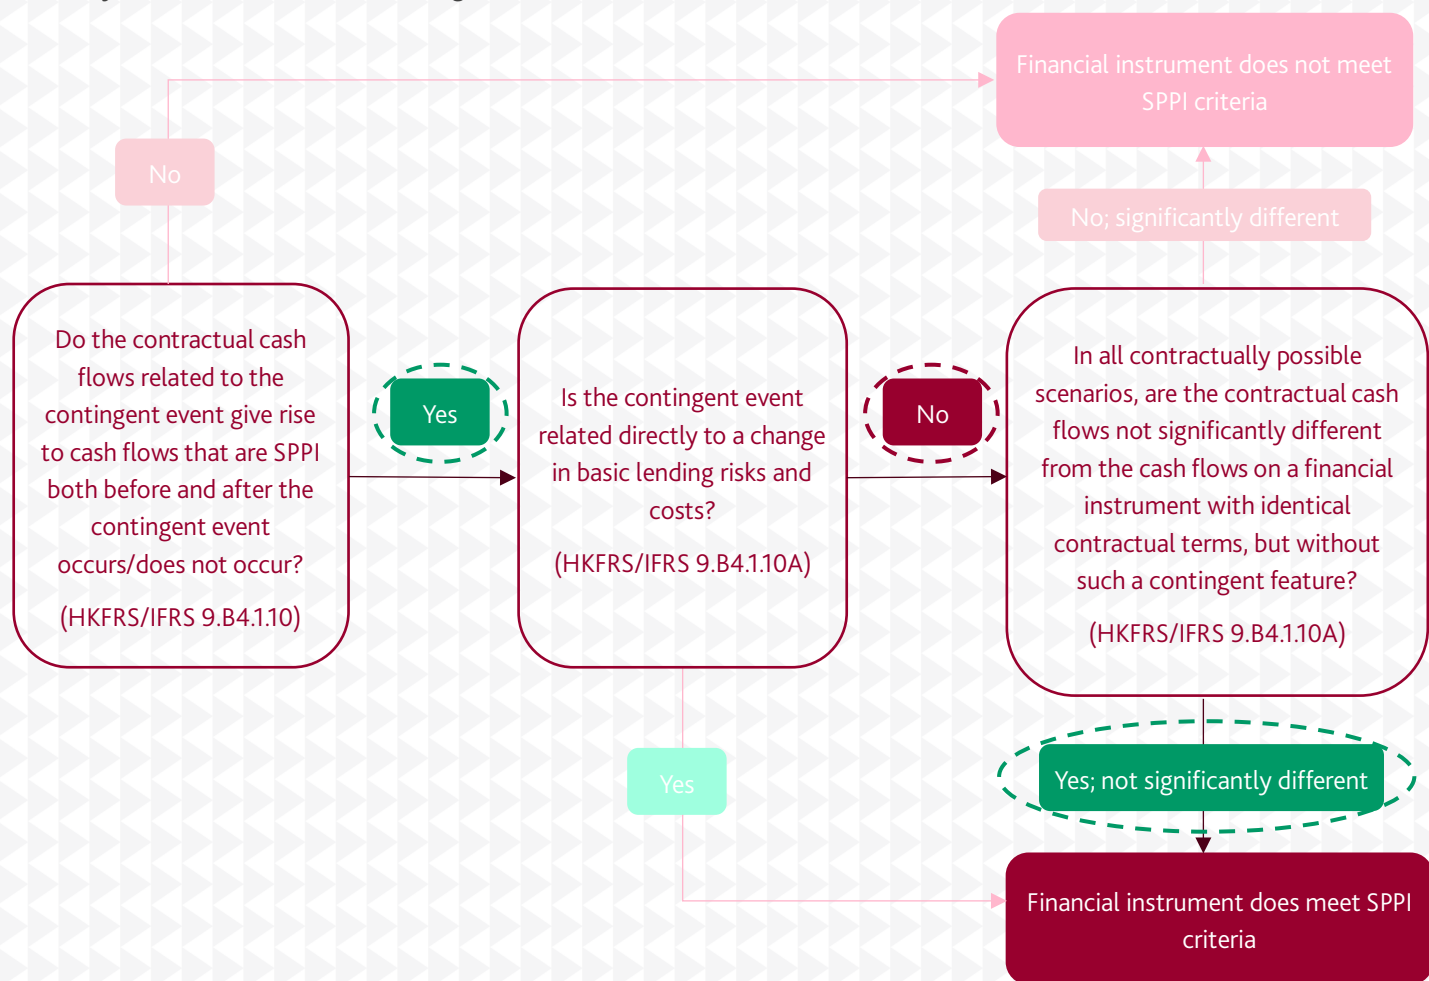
Financial instrument does not meet SPPI criteria

No

No; significantly different

Do the contractual cash flows related to the contingent event give rise to cash flows that are SPPI both before and after the contingent event occurs/does not occur?

(HKFRS/IFRS 9.B4.1.10)

Yes

Is the contingent event related directly to a change in basic lending risks and costs?

(HKFRS/IFRS 9.B4.1.10A)

No

In all contractually possible scenarios, are the contractual cash flows not significantly different from the cash flows on a financial instrument with identical contractual terms, but without such a contingent feature?

(HKFRS/IFRS 9.B4.1.10A)

Yes

Yes; not significantly different

Financial instrument does meet SPPI criteria